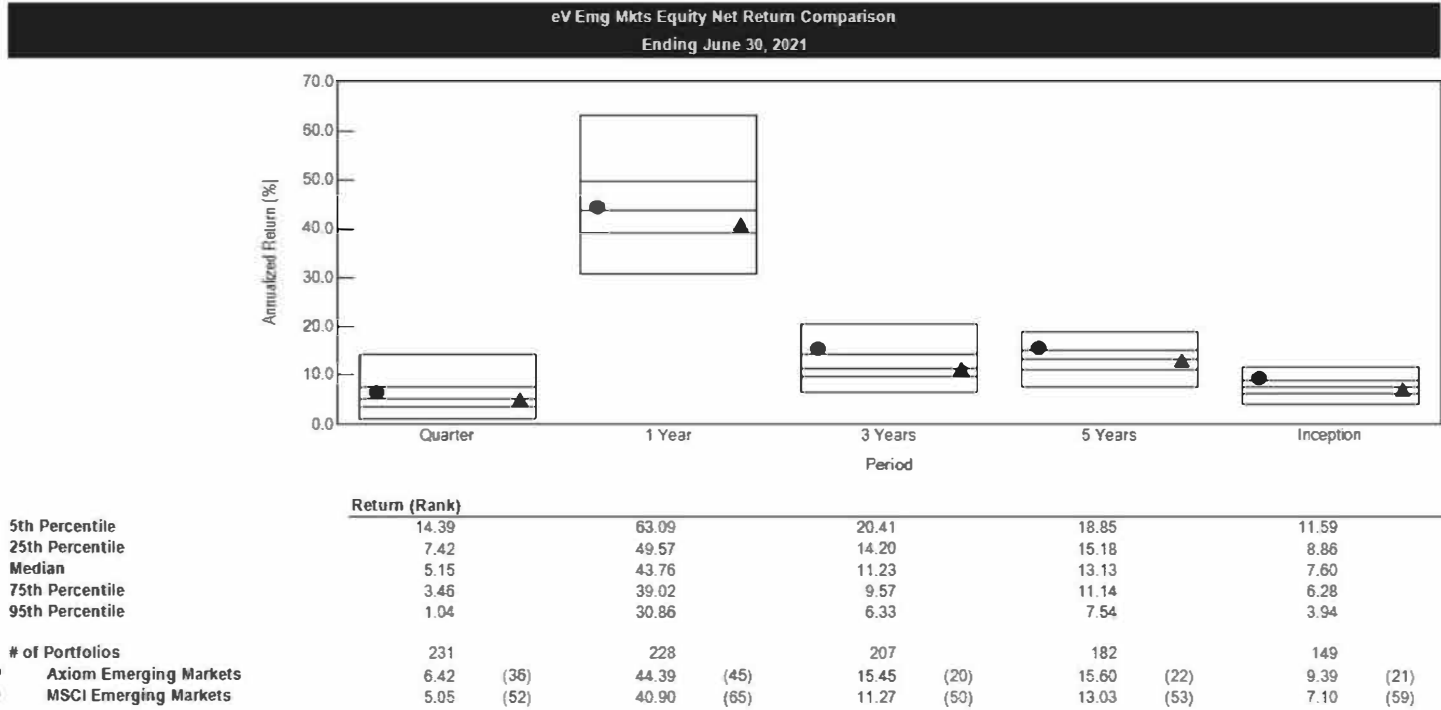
eV Emg Mkts Equity Net Return Comparison
Ending June 30, 2021

70.0
60.0
50.0
40.0
30.0
20.0
10.0
0.0

Annualized Return (%)

Quarter
1 Year
3 Years
5 Years
Inception

Period

| Return (Rank) | Quarter | | 1 Year | | 3 Years | | 5 Years | | Inception | |
|---|---|---|---|---|---|---|---|---|---|---|
| 5th Percentile | 14.39 | | 63.09 | | 20.41 | | 18.85 | | 11.59 | |
| 25th Percentile | 7.42 | | 49.57 | | 14.20 | | 15.18 | | 8.86 | |
| Median | 5.15 | | 43.76 | | 11.23 | | 13.13 | | 7.60 | |
| 75th Percentile | 3.46 | | 39.02 | | 9.57 | | 11.14 | | 6.28 | |
| 95th Percentile | 1.04 | | 30.86 | | 6.33 | | 7.54 | | 3.94 | |
| # of Portfolios | 231 | | 228 | | 207 | | 182 | | 149 | |
| Axiom Emerging Markets | 6.42 | (36) | 44.39 | (45) | 15.45 | (20) | 15.60 | (22) | 9.39 | (21) |
| MSCI Emerging Markets | 5.05 | (52) | 40.90 | (65) | 11.27 | (50) | 13.03 | (53) | 7.10 | (59) |